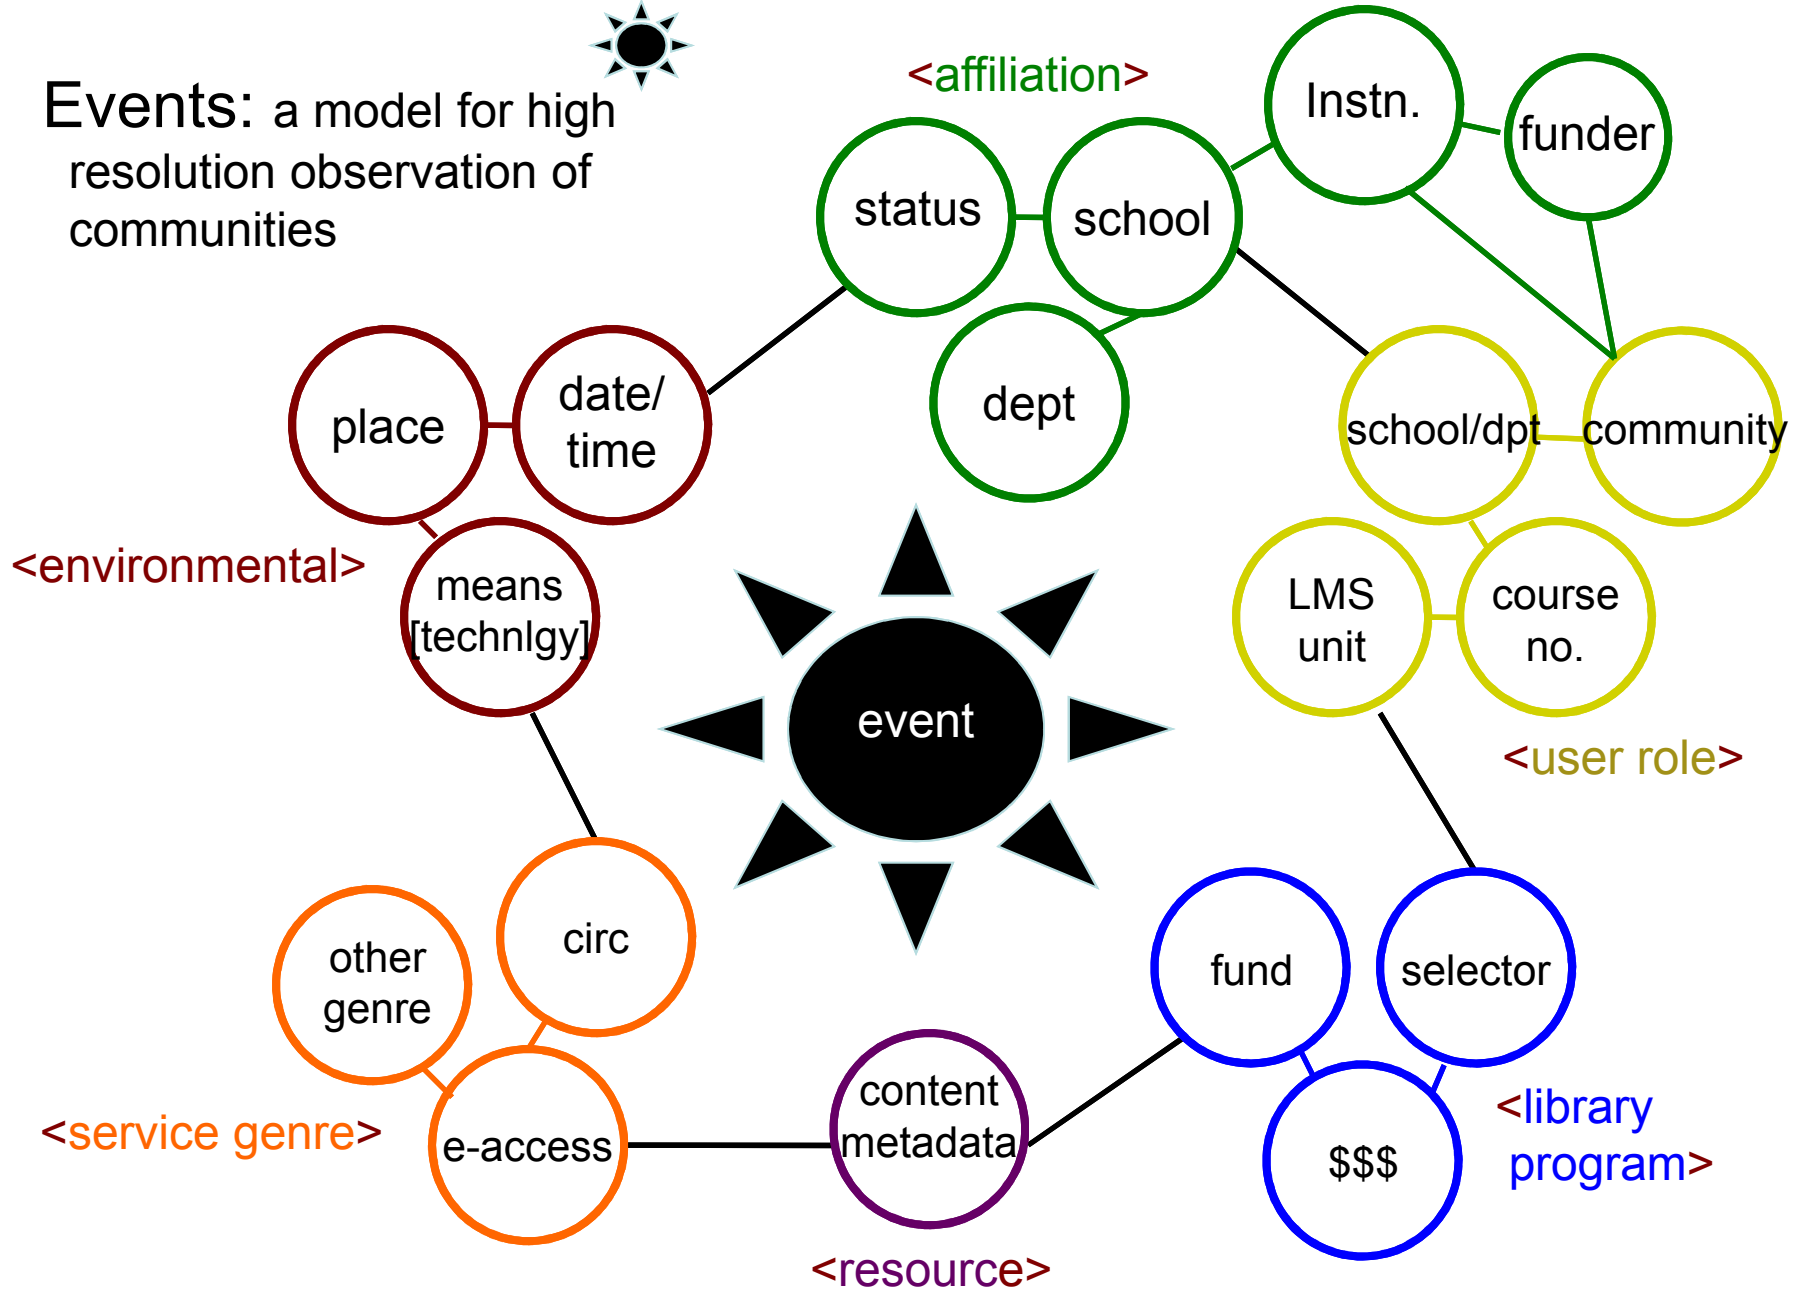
Events: a model for high resolution observation of communities

<affiliation>

status

school

Instn.

funder

dept

place

date/ time

school/dpt

community

<environmental>

means [technlgy]

LMS unit

course no.

event

<user role>

other genre

circ

fund

selector

content metadata

<service genre>

e-access

$$$

<library program>

<resource>